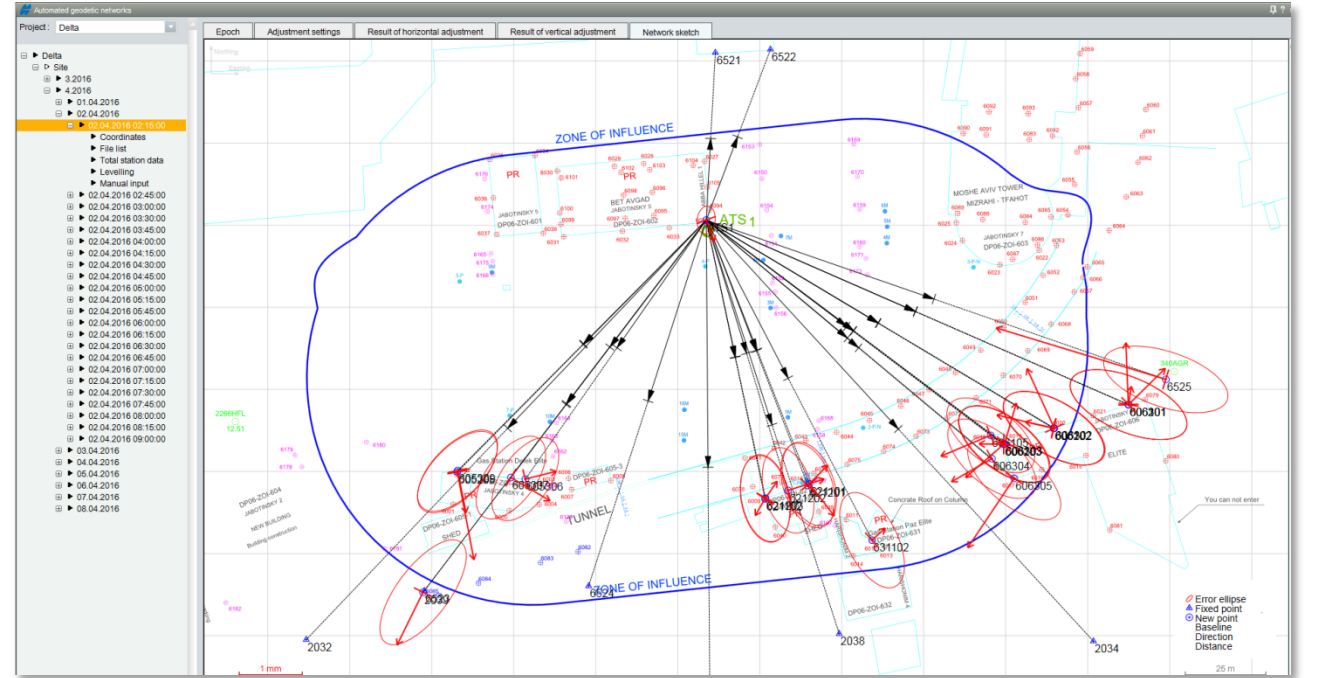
Automated geodetic networks

Project : Delta

Delta
Site
3.2016
4.2016
01.04.2016
02.04.2016
02.04.2016 02:15:00
Coordinates
File list
Total station data
Levelling
Manual input
02.04.2016 02:45:00
02.04.2016 03:00:00
02.04.2016 03:30:00
02.04.2016 03:45:00
02.04.2016 04:00:00
02.04.2016 04:15:00
02.04.2016 04:30:00
02.04.2016 04:45:00
02.04.2016 05:00:00
02.04.2016 05:15:00
02.04.2016 05:45:00
02.04.2016 06:00:00
02.04.2016 06:15:00
02.04.2016 06:30:00
02.04.2016 06:45:00
02.04.2016 07:00:00
02.04.2016 07:15:00
02.04.2016 07:30:00
02.04.2016 07:45:00
02.04.2016 08:00:00
02.04.2016 08:15:00
02.04.2016 09:00:00
03.04.2016
04.04.2016
05.04.2016
06.04.2016
07.04.2016
08.04.2016

Epoch | Adjustment settings | Result of horizontal adjustment | Result of vertical adjustment | Network sketch

6521
6522
ZONE OF INFLUENCE
PR
PR
BET AVGAD
JABOTINSKY 5
DP06-ZOI-601
DP06-ZOI-602
ATS 1
MOSHE AVIV TOWER
MIZRAHI - TFAHOT
JABOTINSKY 7
DP06-ZOI-603
340AGR
6525
606301
606202
6105
606203
606304
606705
ELITE
2266HFL
12.61
605309
606206
PR
DP06-ZOI-604
JABOTINSKY 2
NEW BUILDING
Building construction
SHED
TUNNEL
621202
621201
621102
Concrate Roof on Column
PR
631102
DP06-ZOI-631
DP06-ZOI-632
You can not enter
2033
6524
ZONE OF INFLUENCE
2032
2038
2034
1 mm
Error ellipse
Fixed point
New point
Baseline
Direction
Distance
25 m